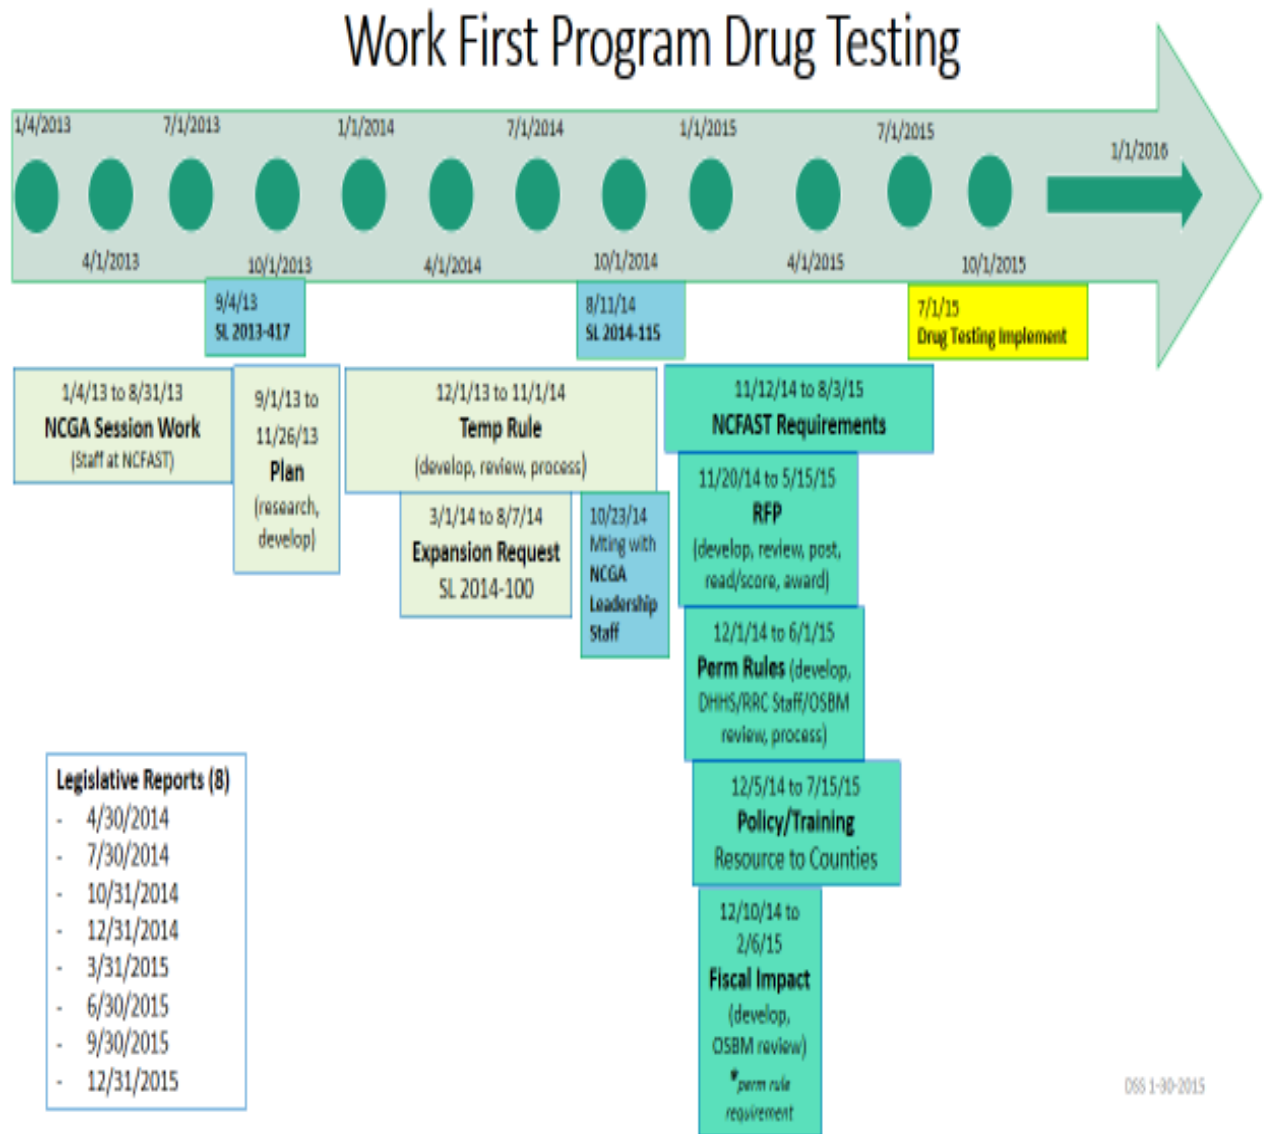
Work First Program Drug Testing

1/4/2013
7/1/2013
1/1/2014
7/1/2014
1/1/2015
7/1/2015
1/1/2016

4/1/2013
10/1/2013
4/1/2014
10/1/2014
4/1/2015
10/1/2015

9/4/13
SL 2013-417

8/11/14
SL 2014-115

7/1/15
Drug Testing Implement

1/4/13 to 8/31/13
NCGA Session Work
(Staff at NCFAST)

9/1/13 to 11/26/13
Plan
(research, develop)

12/1/13 to 11/1/14
Temp Rule
(develop, review, process)

3/1/14 to 8/7/14
Expansion Request
SL 2014-100

10/23/14
Mting with NCGA Leadership Staff

11/12/14 to 8/3/15
NCFAST Requirements

11/20/14 to 5/15/15
RFP
(develop, review, post, read/score, award)

12/1/14 to 6/1/15
Perm Rules (develop, DHHS/RRC Staff/OSBM review, process)

12/5/14 to 7/15/15
Policy/Training
Resource to Counties

12/10/14 to 2/6/15
Fiscal Impact
(develop, OSBM review)
*perm rule requirement

Legislative Reports (8)
- 4/30/2014
- 7/30/2014
- 10/31/2014
- 12/31/2014
- 3/31/2015
- 6/30/2015
- 9/30/2015
- 12/31/2015

DSS 1-30-2015